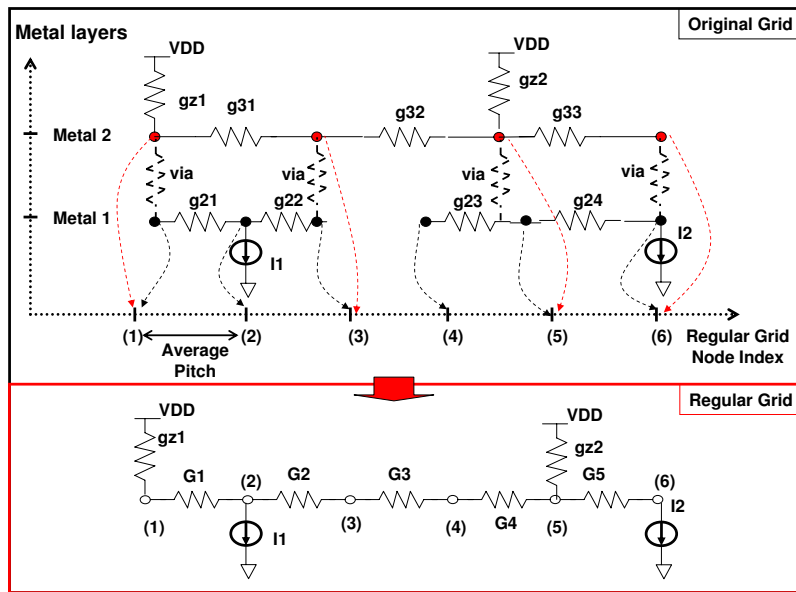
Metal layers

Original Grid

VDD

gz1

g31

g32

VDD

gz2

g33

Metal 2

via

via

via

via

Metal 1

g21

g22

g23

g24

I1

I2

(1)

(2)

(3)

(4)

(5)

(6)

Average Pitch

Regular Grid Node Index

Regular Grid

VDD

gz1

G1

(2)

G2

G3

VDD

gz2

G5

(6)

(1)

(3)

(4)

G4

(5)

I1

I2